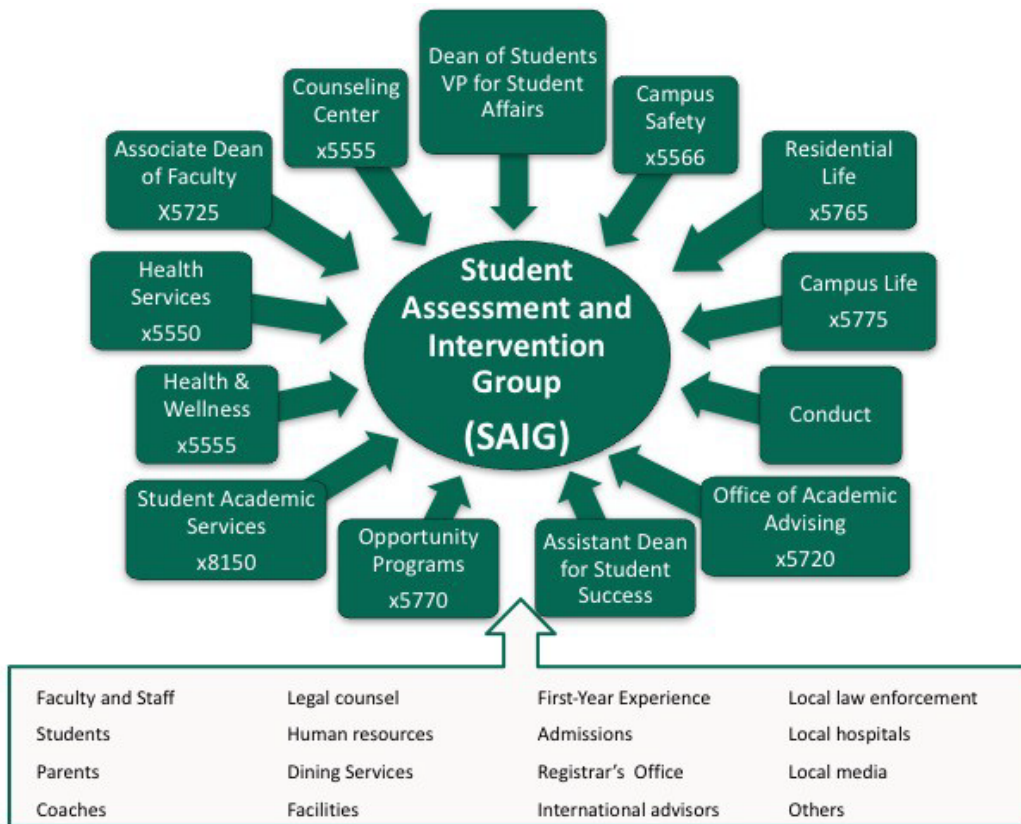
Dean of Students VP for Student Affairs

Counseling Center x5555

Campus Safety x5566

Associate Dean of Faculty X5725

Residential Life x5765

Health Services x5550

Campus Life x5775

Student Assessment and Intervention Group (SAIG)

Health & Wellness x5555

Conduct

Student Academic Services x8150

Office of Academic Advising x5720

Opportunity Programs x5770

Assistant Dean for Student Success

| | | | |
|---|---|---|---|
| Faculty and Staff | Legal counsel | First-Year Experience | Local law enforcement |
| Students | Human resources | Admissions | Local hospitals |
| Parents | Dining Services | Registrar's Office | Local media |
| Coaches | Facilities | International advisors | Others |